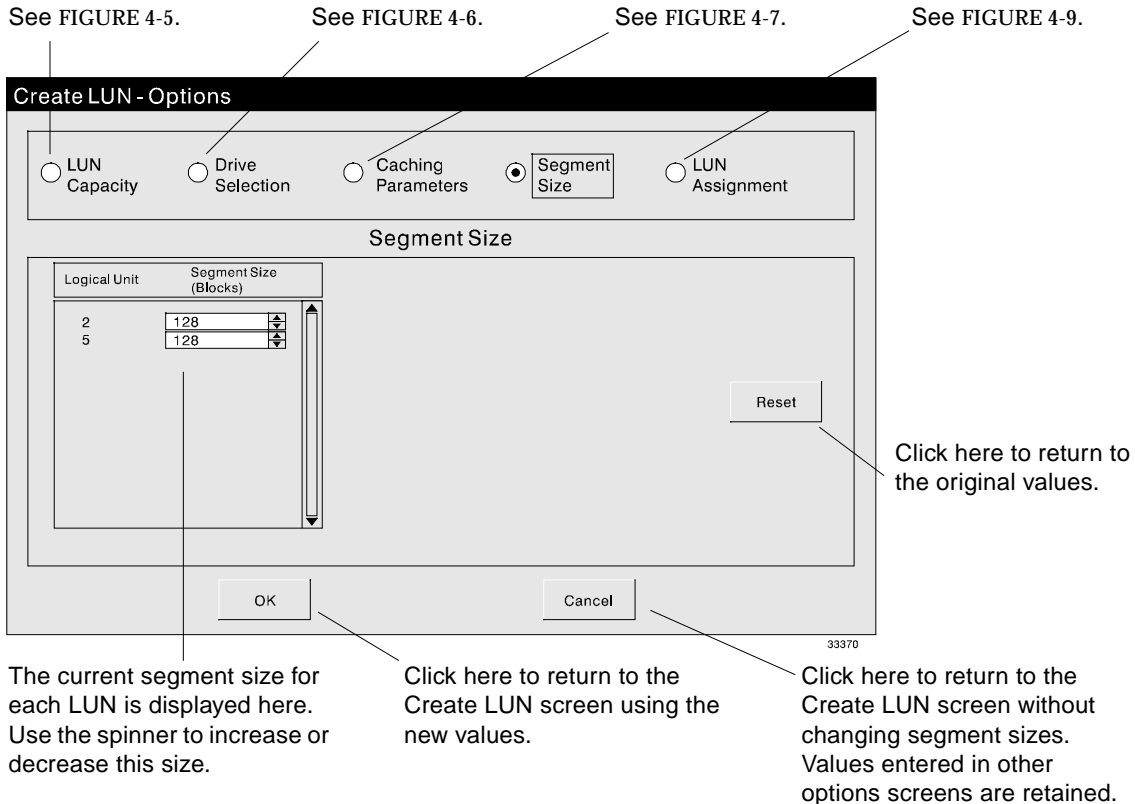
See FIGURE 4-5.

See FIGURE 4-6.

See FIGURE 4-7.

See FIGURE 4-9.

Create LUN - Options

LUN Capacity

Drive Selection

Caching Parameters

Segment Size

LUN Assignment

Segment Size

| Logical Unit | Segment Size (Blocks) |
|---|---|
| 2 | 128 |
| 5 | 128 |

Reset

Click here to return to the original values.

OK

Cancel

33370

The current segment size for each LUN is displayed here. Use the spinner to increase or decrease this size.

Click here to return to the Create LUN screen using the new values.

Click here to return to the Create LUN screen without changing segment sizes. Values entered in other options screens are retained.